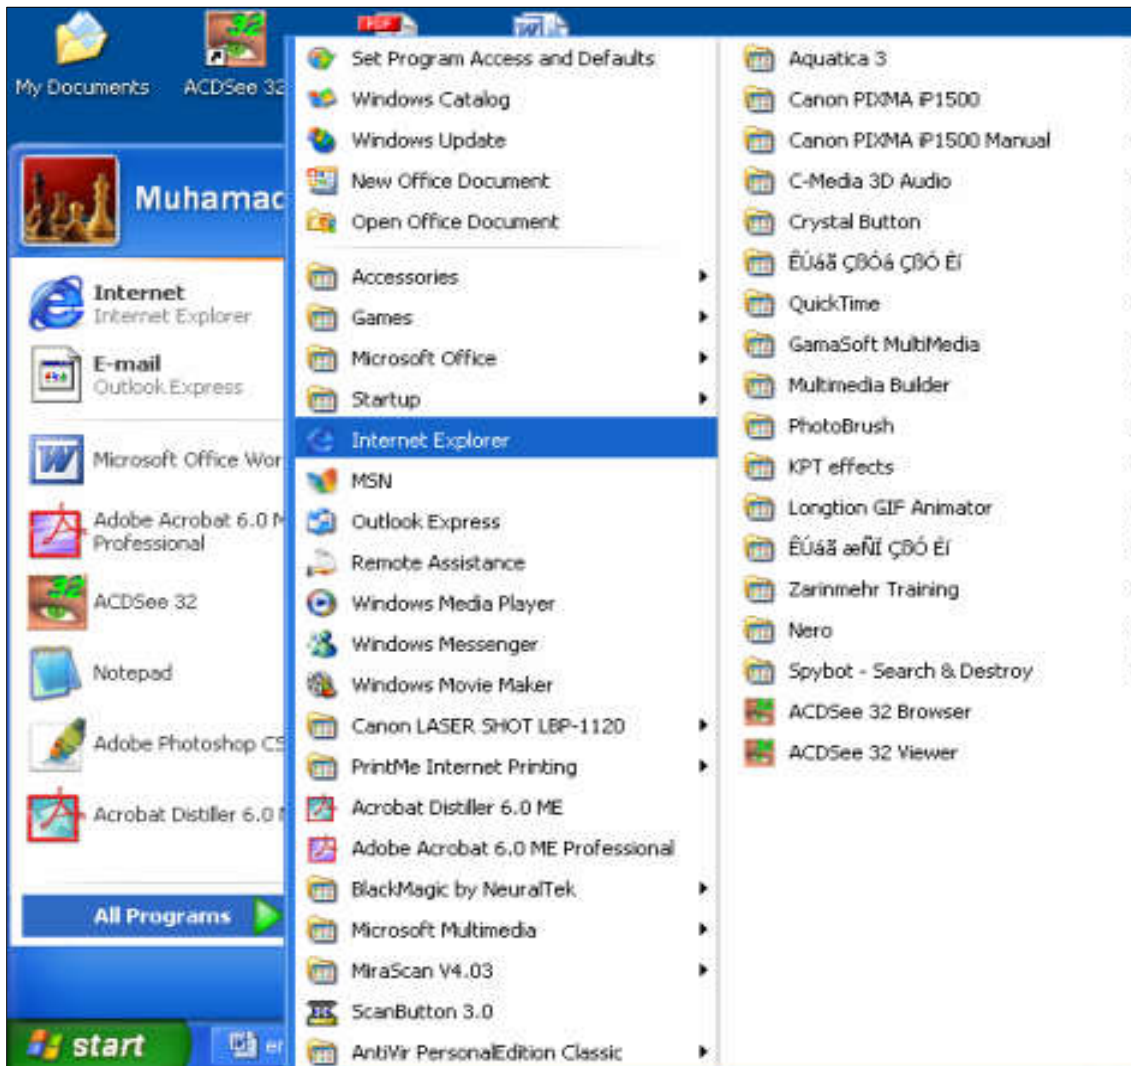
My Documents

ACDSee 32

PDF

Muhamac

Internet
Internet Explorer

E-mail
Outlook Express

Microsoft Office Wor

Adobe Acrobat 6.0 M
Professional

ACDSee 32

Notepad

Adobe Photoshop CS

Acrobat Distiller 6.0 M

All Programs

start

er

Set Program Access and Defaults
Windows Catalog
Windows Update
New Office Document
Open Office Document
Accessories
Games
Microsoft Office
Startup
Internet Explorer
MSN
Outlook Express
Remote Assistance
Windows Media Player
Windows Messenger
Windows Movie Maker
Canon LASER SHOT LBP-1120
PrintMe Internet Printing
Acrobat Distiller 6.0 ME
Adobe Acrobat 6.0 ME Professional
BlackMagic by NeuralTek
Microsoft Multimedia
MiraScan V4.03
ScanButton 3.0
AntiVir PersonalEdition Classic

Aquatica 3
Canon PIXMA iP1500
Canon PIXMA iP1500 Manual
C-Media 3D Audio
Crystal Button
ÊÚáã ÇßÓá ÇßÓ Éí
QuickTime
GamaSoft MultiMedia
Multimedia Builder
PhotoBrush
KPT effects
Longtion GIF Animator
ÊÚáã æÑÏ ÇßÓ Éí
Zarinmehr Training
Nero
Spybot - Search & Destroy
ACDSee 32 Browser
ACDSee 32 Viewer